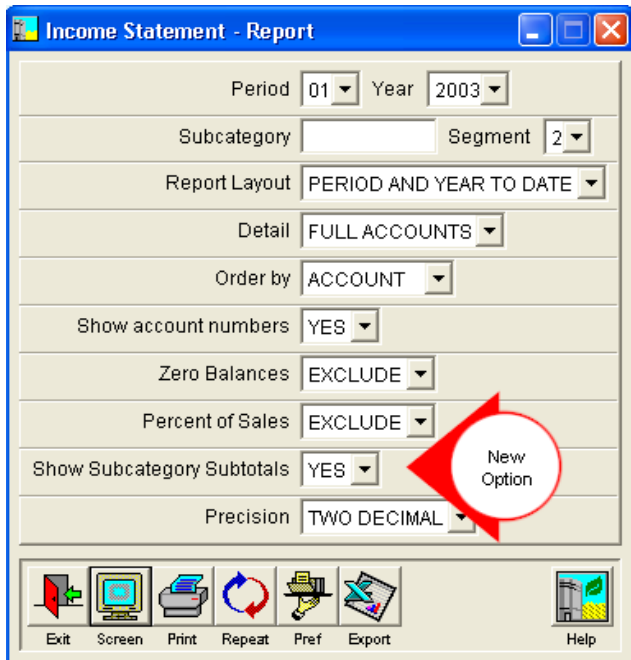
Income Statement - Report

Period 01 Year 2003

Subcategory Segment 2

Report Layout PERIOD AND YEAR TO DATE

Detail FULL ACCOUNTS

Order by ACCOUNT

Show account numbers YES

Zero Balances EXCLUDE

Percent of Sales EXCLUDE

Show Subcategory Subtotals YES

Precision TWO DECIMAL

New Option

Exit Screen Print Repeat Pref Export Help